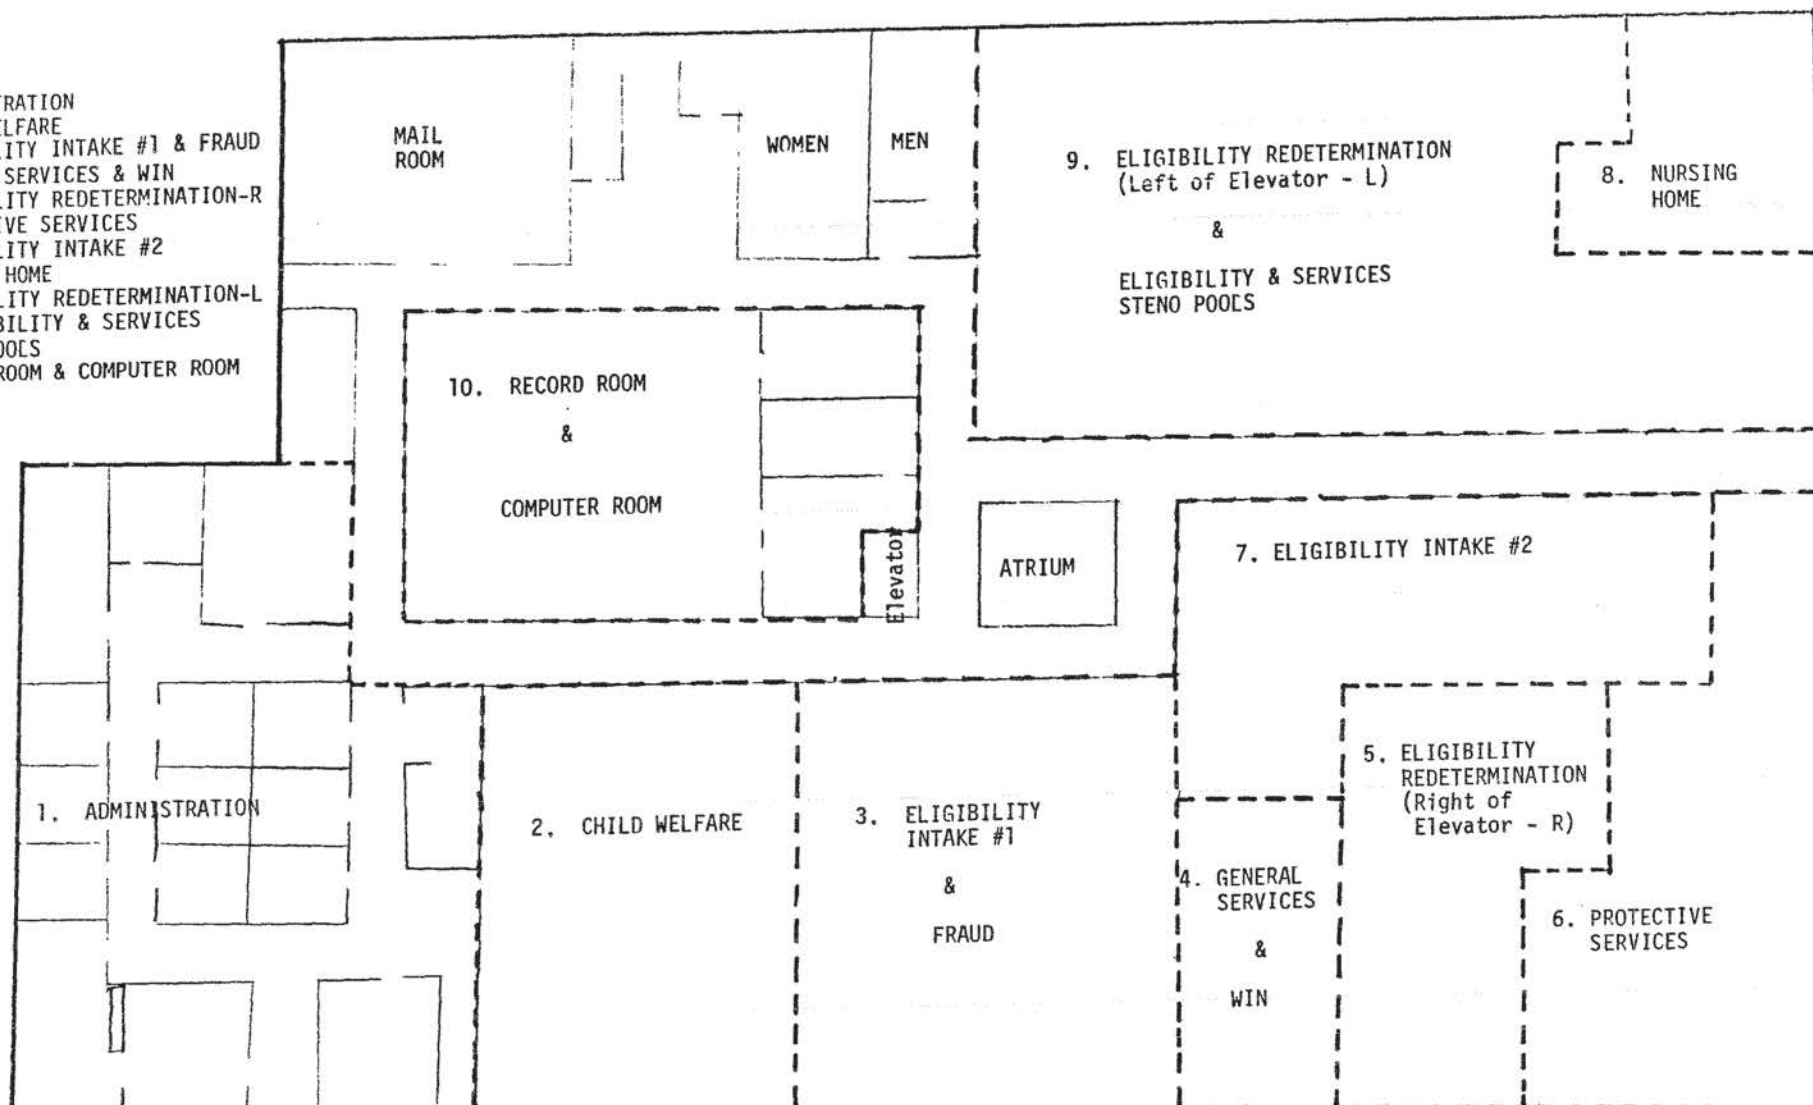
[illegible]TRATION
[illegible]LFARE
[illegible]ITY INTAKE #1 & FRAUD
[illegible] SERVICES & WIN
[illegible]ITY REDETERMINATION-R
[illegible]VE SERVICES
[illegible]ITY INTAKE #2
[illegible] HOME
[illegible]ITY REDETERMINATION-L
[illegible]BILITY & SERVICES
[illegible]OLS
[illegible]OOM & COMPUTER ROOM

MAIL ROOM

WOMEN

MEN

9. ELIGIBILITY REDETERMINATION (Left of Elevator - L)

&

ELIGIBILITY & SERVICES STENO POOLS

8. NURSING HOME

10. RECORD ROOM

&

COMPUTER ROOM

Elevator

ATRIUM

7. ELIGIBILITY INTAKE #2

5. ELIGIBILITY REDETERMINATION (Right of Elevator - R)

1. ADMINISTRATION

2. CHILD WELFARE

3. ELIGIBILITY INTAKE #1

&

FRAUD

4. GENERAL SERVICES

&

WIN

6. PROTECTIVE SERVICES